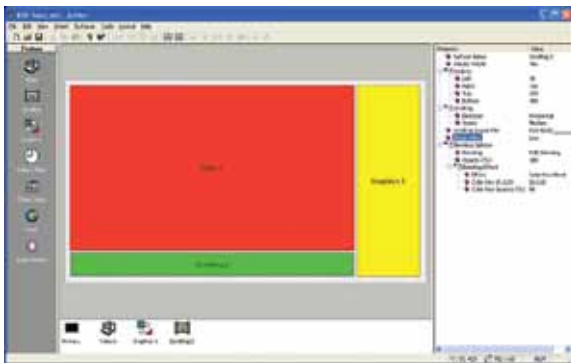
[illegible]

File Edit View Insert Behavior Tools Layout Help

Toolbox

Video

Graphics

Scrolling

Clock

Weather

Text

Properties

Value

Video 1

Graphics 1

Scrolling 1

Primary

Video 1

Graphics 1

Scrolling 1

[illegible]